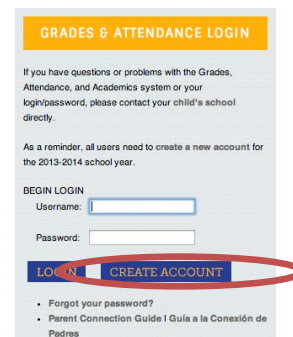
GRADES & ATTENDANCE LOGIN

If you have questions or problems with the Grades, Attendance, and Academics system or your login/password, please contact your child's school directly.

As a reminder, all users need to create a new account for the 2013-2014 school year.

BEGIN LOGIN

Username:

Password:

LOGIN CREATE ACCOUNT

• Forgot your password?
• Parent Connection Guide | Guía a la Conexión de Padres